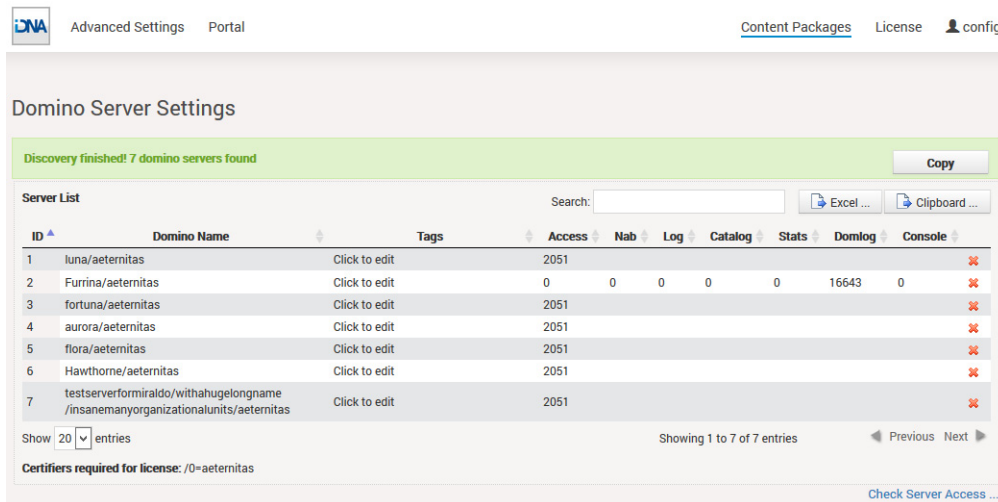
iDNA Advanced Settings Portal

Content Packages License config

Domino Server Settings

Discovery finished! 7 domino servers found

Copy

Server List

Search:

Excel ... Clipboard ...

| ID | Domino Name | Tags | Access | Nab | Log | Catalog | Stats | Domlog | Console | |
|---|---|---|---|---|---|---|---|---|---|---|
| 1 | luna/aeternitas | Click to edit | 2051 | | | | | | | |
| 2 | Furrina/aeternitas | Click to edit | 0 | 0 | 0 | 0 | 0 | 16643 | 0 | |
| 3 | fortuna/aeternitas | Click to edit | 2051 | | | | | | | |
| 4 | aurora/aeternitas | Click to edit | 2051 | | | | | | | |
| 5 | flora/aeternitas | Click to edit | 2051 | | | | | | | |
| 6 | Hawthorne/aeternitas | Click to edit | 2051 | | | | | | | |
| 7 | testserverformiraldo/withahugelongname /insanemanyorganizationalunits/aeternitas | Click to edit | 2051 | | | | | | | |

Show 20 entries

Showing 1 to 7 of 7 entries

Previous Next

Certifiers required for license: /0=aeternitas

Check Server Access ...